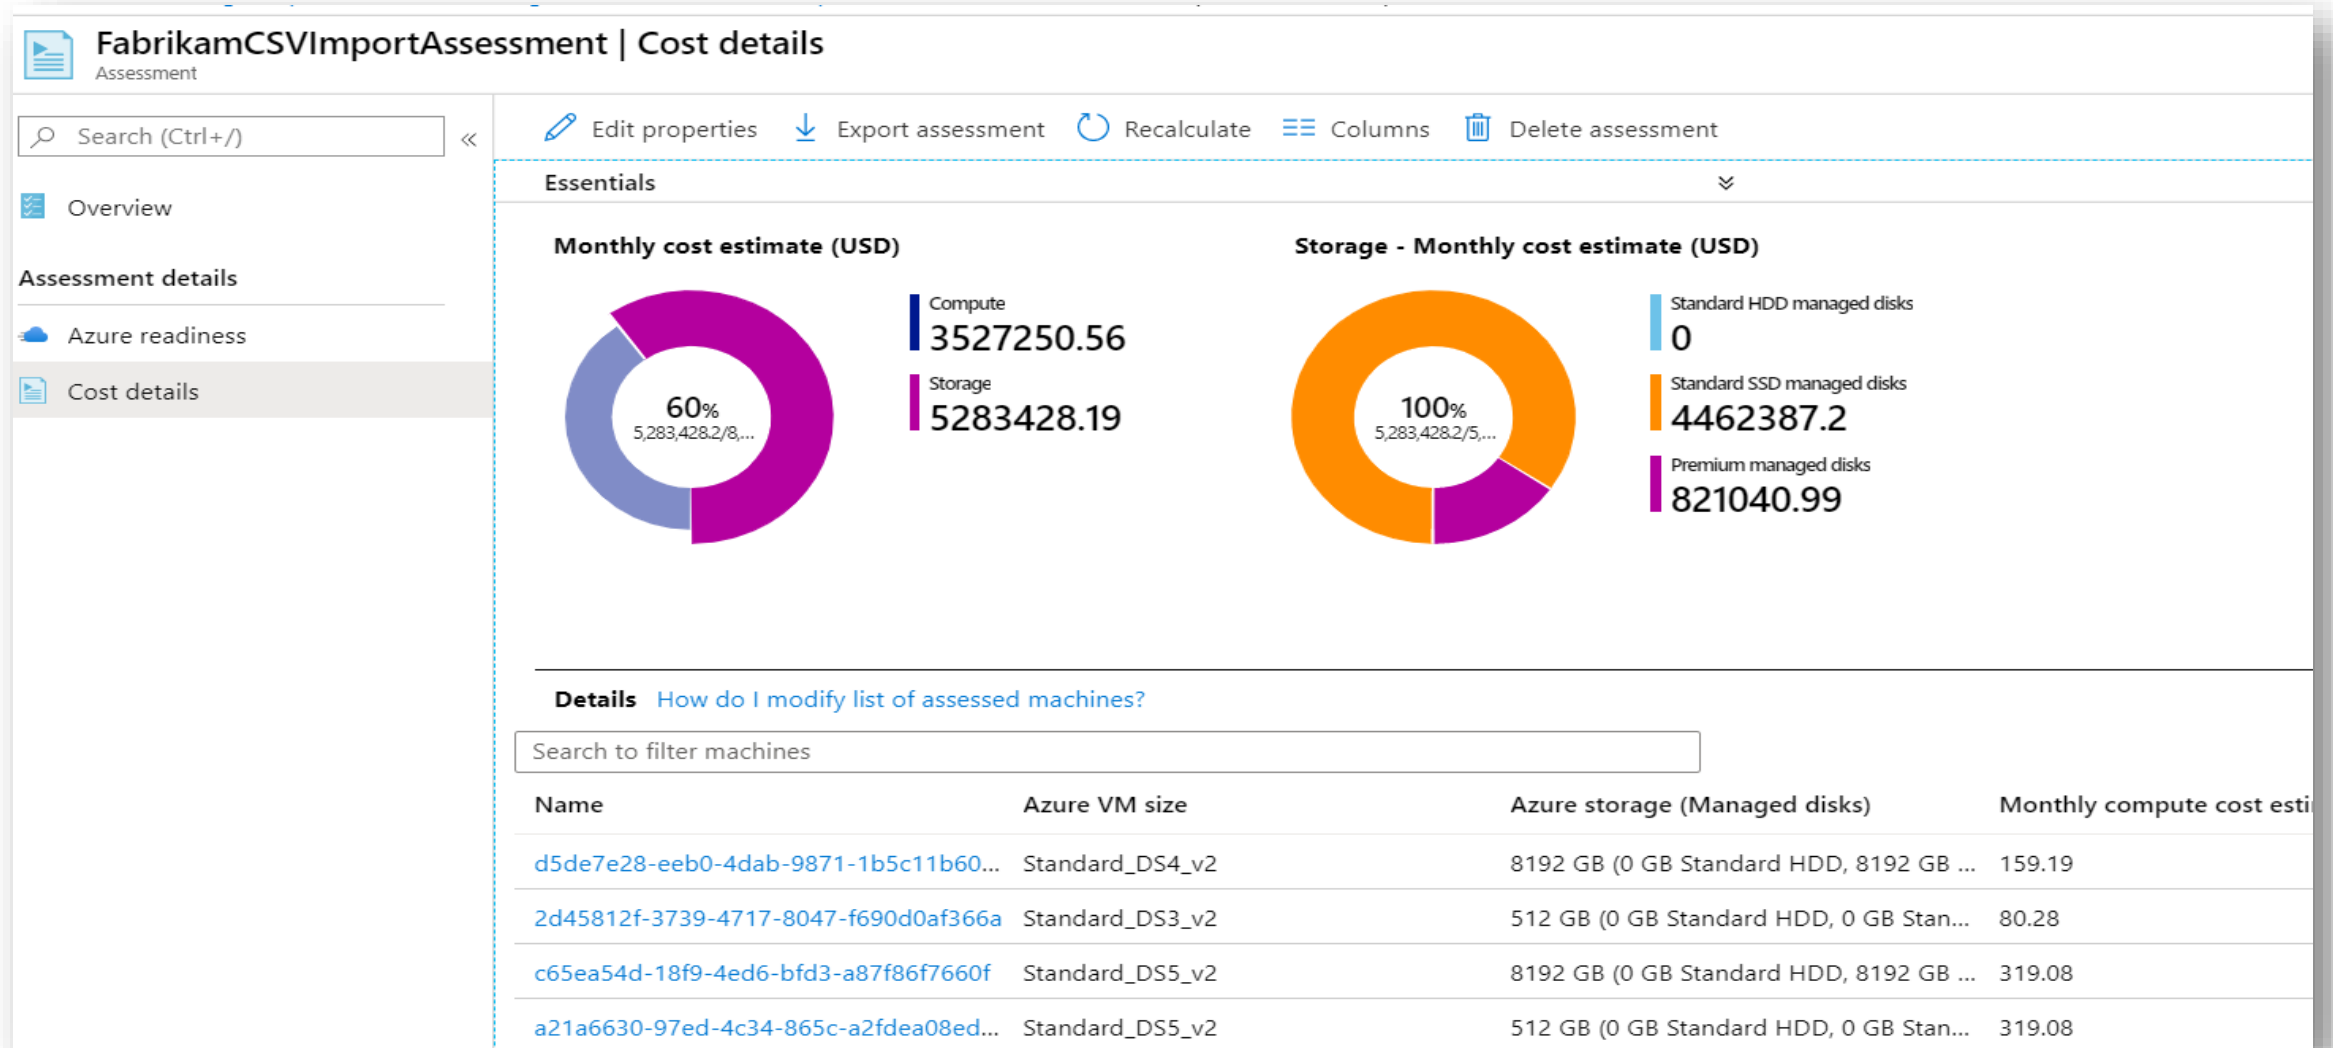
FabrikamCSVImportAssessment | Cost details
Assessment

Search (Ctrl+/)

Overview

Assessment details

Azure readiness

Cost details

Edit properties   Export assessment   Recalculate   Columns   Delete assessment

Essentials

Monthly cost estimate (USD)

60%
5,283,428.2/8,...

Compute
3527250.56

Storage
5283428.19

Storage - Monthly cost estimate (USD)

100%
5,283,428.2/5,...

Standard HDD managed disks
0

Standard SSD managed disks
4462387.2

Premium managed disks
821040.99

Details  How do I modify list of assessed machines?

Search to filter machines

| Name | Azure VM size | Azure storage (Managed disks) | Monthly compute cost esti |
|---|---|---|---|
| d5de7e28-eeb0-4dab-9871-1b5c11b60... | Standard_DS4_v2 | 8192 GB (0 GB Standard HDD, 8192 GB ... | 159.19 |
| 2d45812f-3739-4717-8047-f690d0af366a | Standard_DS3_v2 | 512 GB (0 GB Standard HDD, 0 GB Stan... | 80.28 |
| c65ea54d-18f9-4ed6-bfd3-a87f86f7660f | Standard_DS5_v2 | 8192 GB (0 GB Standard HDD, 8192 GB ... | 319.08 |
| a21a6630-97ed-4c34-865c-a2fdea08ed... | Standard_DS5_v2 | 512 GB (0 GB Standard HDD, 0 GB Stan... | 319.08 |